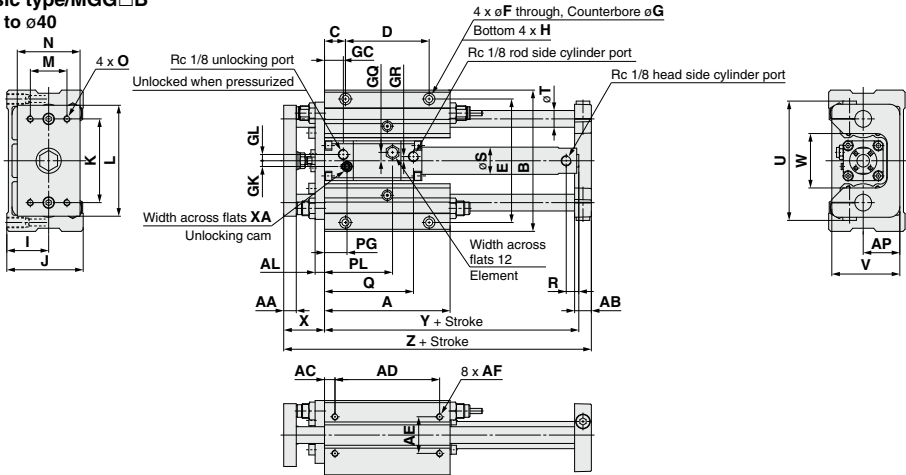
sic type/MGG□B
to ø40

N
M
4 x O
K
L
I
J

C
D
GC
GQ
GR
4 x øF through, Counterbore øG
Bottom 4 x H
Rc 1/8 rod side cylinder port
Rc 1/8 head side cylinder port
Rc 1/8 unlocking port
Unlocked when pressurized
øT
GL
GK
øS
E
B
Width across flats XA
Unlocking cam
PG
PL
Width across flats 12
Element
AL
Q
A
R
AA
AB
X
Y + Stroke
Z + Stroke

U
W
AP
V

AC
AD
8 x AF
AE